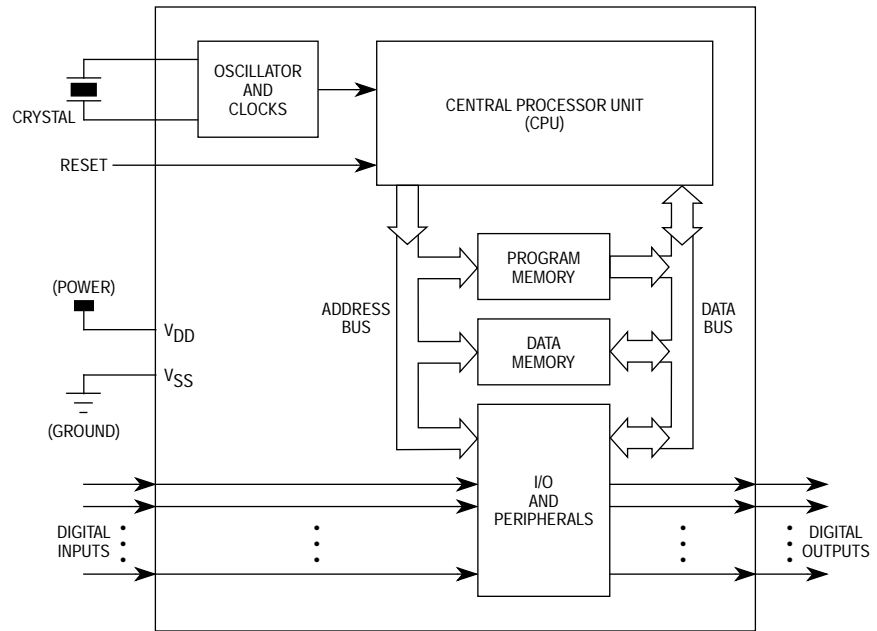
OSCILLATOR AND CLOCKS

CENTRAL PROCESSOR UNIT (CPU)

CRYSTAL

RESET

PROGRAM MEMORY

(POWER)

ADDRESS BUS

DATA BUS

$V_{DD}$

DATA MEMORY

$V_{SS}$

(GROUND)

I/O AND PERIPHERALS

DIGITAL INPUTS

DIGITAL OUTPUTS